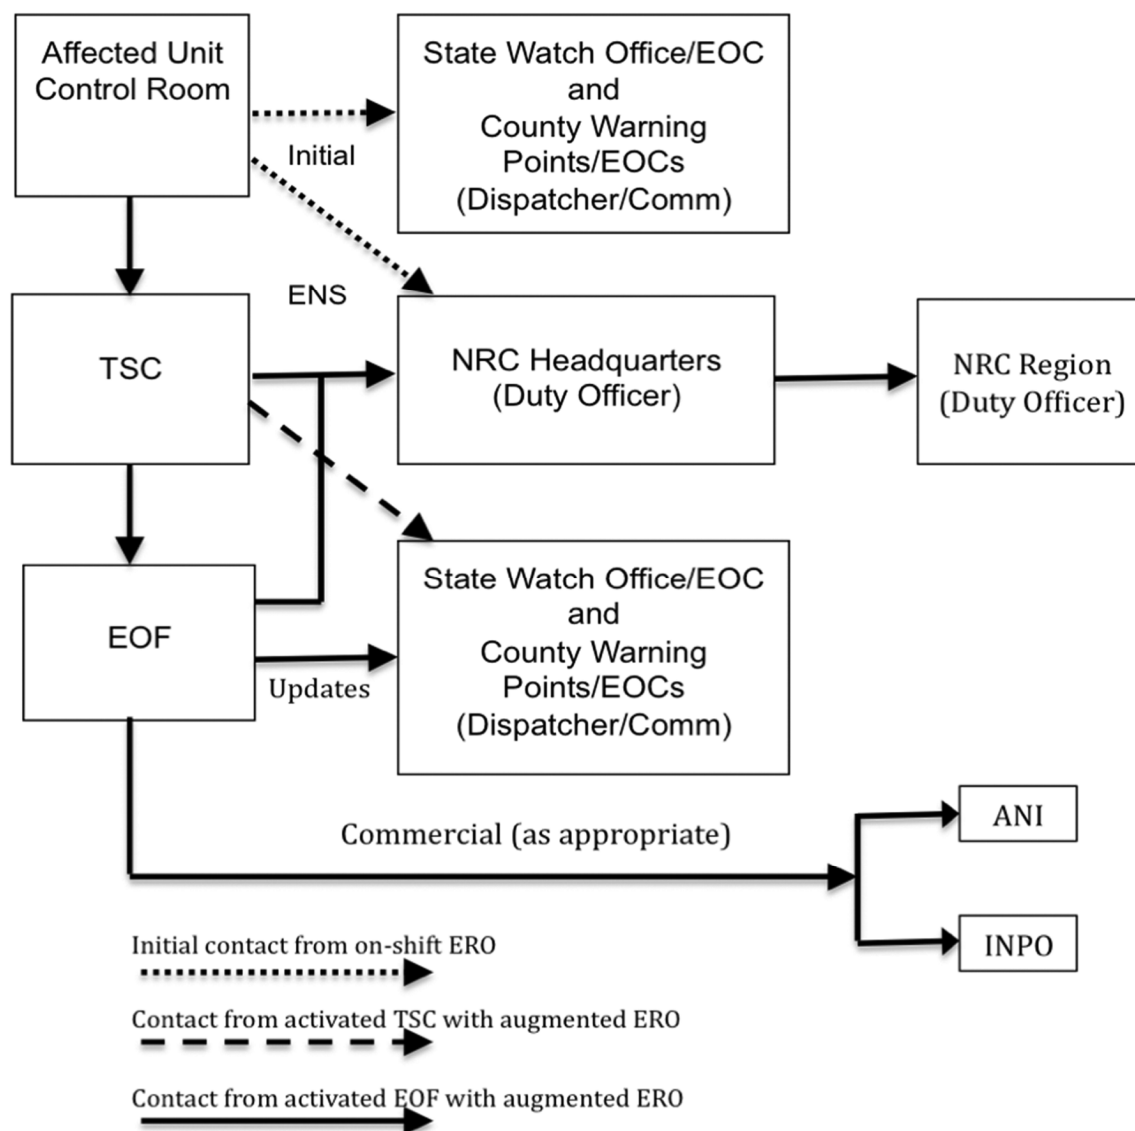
Affected Unit Control Room

State Watch Office/EOC and County Warning Points/EOCs (Dispatcher/Comm)

Initial

ENS

TSC

NRC Headquarters (Duty Officer)

NRC Region (Duty Officer)

EOF

State Watch Office/EOC and County Warning Points/EOCs (Dispatcher/Comm)

Updates

Commercial (as appropriate)

ANI

INPO

Initial contact from on-shift ERO

Contact from activated TSC with augmented ERO

Contact from activated EOF with augmented ERO